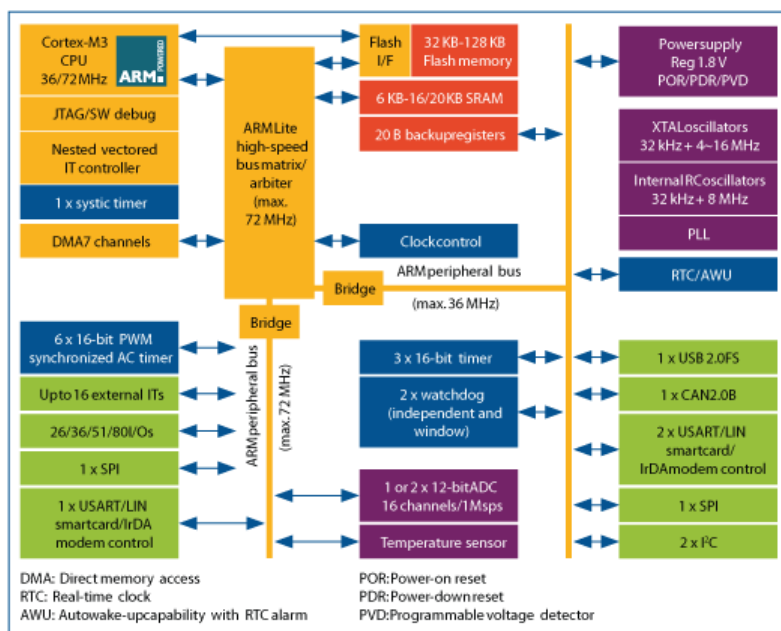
Cortex-M3 CPU 36/72 MHz

ARM POWERED

JTAG/SW debug

Nested vectored IT controller

1 x systic timer

DMA7 channels

ARM Lite high-speed bus matrix/ arbiter (max. 72 MHz)

Flash I/F

32 KB-128 KB Flash memory

6 KB-16/20 KB SRAM

20 B backupregisters

Clockcontrol

ARM peripheral bus

Bridge

(max. 36 MHz)

Bridge

ARM peripheral bus

(max. 72 MHz)

Powersupply Reg 1.8 V POR/PDR/PVD

XTAL oscillators 32 kHz + 4~16 MHz

Internal RC oscillators 32 kHz + 8 MHz

PLL

RTC/AWU

6 x 16-bit PWM synchronized AC timer

Upto 16 external ITs

26/36/51/80 I/Os

1 x SPI

1 x USART/LIN smartcard/IrDA modem control

3 x 16-bit timer

2 x watchdog (independent and window)

1 or 2 x 12-bit ADC 16 channels/1 Msps

Temperature sensor

1 x USB 2.0 FS

1 x CAN 2.0B

2 x USART/LIN smartcard/ IrDA modem control

1 x SPI

2 x I$^2$C

DMA: Direct memory access
RTC: Real-time clock
AWU: Autowake-upcapability with RTC alarm

POR: Power-on reset
PDR: Power-down reset
PVD: Programmable voltage detector